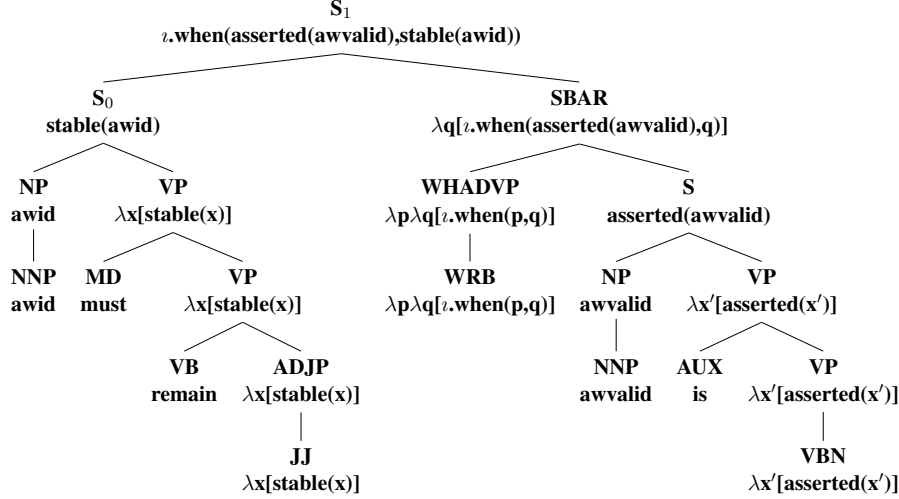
$\mathbf{S}_1$
$\imath$.when(asserted(awvalid),stable(awid))

$\mathbf{S}_0$
stable(awid)

SBAR
$\lambda$q[$\imath$.when(asserted(awvalid),q)]

NP
awid

VP
$\lambda$x[stable(x)]

WHADVP
$\lambda$p$\lambda$q[$\imath$.when(p,q)]

S
asserted(awvalid)

NNP
awid

MD
must

VP
$\lambda$x[stable(x)]

WRB
$\lambda$p$\lambda$q[$\imath$.when(p,q)]

NP
awvalid

VP
$\lambda$x$'$[asserted(x$'$)]

VB
remain

ADJP
$\lambda$x[stable(x)]

NNP
awvalid

AUX
is

VP
$\lambda$x$'$[asserted(x$'$)]

JJ
$\lambda$x[stable(x)]

VBN
$\lambda$x$'$[asserted(x$'$)]